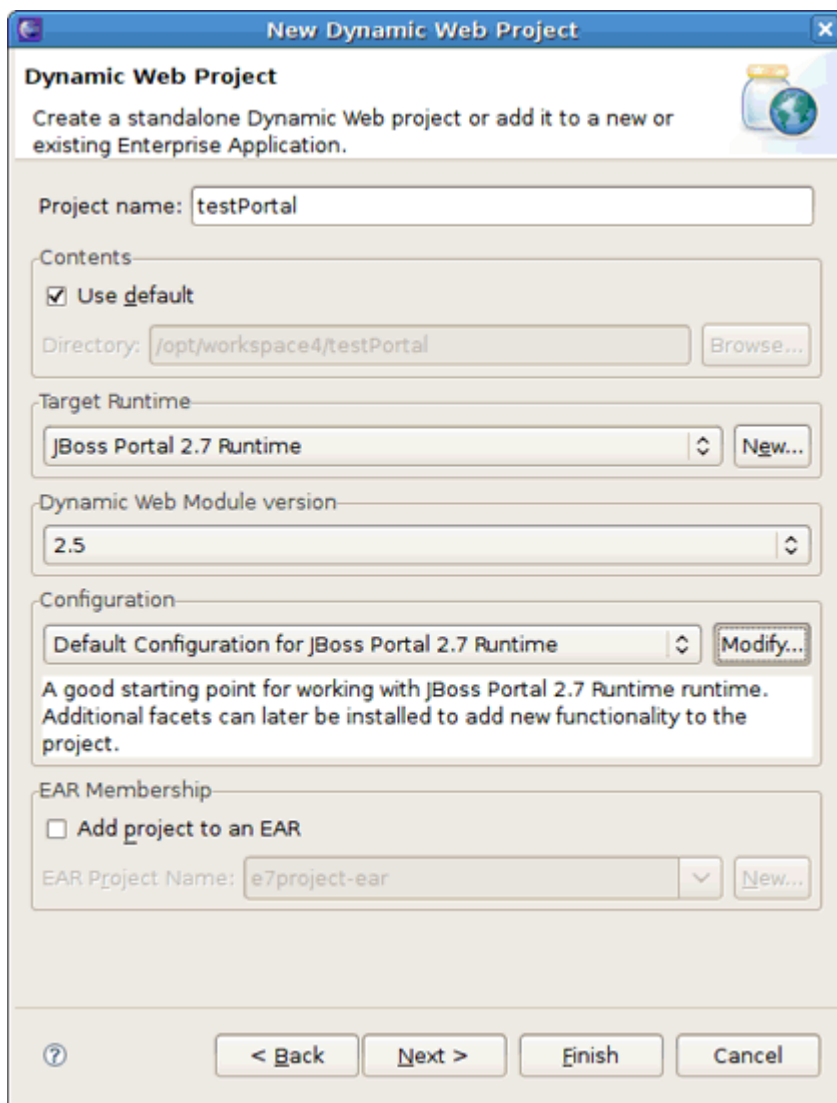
New Dynamic Web Project

Dynamic Web Project

Create a standalone Dynamic Web project or add it to a new or existing Enterprise Application.

Project name: testPortal

Contents

☑ Use default

Directory: /opt/workspace4/testPortal

Browse...

Target Runtime

JBoss Portal 2.7 Runtime

New...

Dynamic Web Module version

2.5

Configuration

Default Configuration for JBoss Portal 2.7 Runtime

Modify...

A good starting point for working with JBoss Portal 2.7 Runtime runtime. Additional facets can later be installed to add new functionality to the project.

EAR Membership

☐ Add project to an EAR

EAR Project Name: e7project-ear

New...

< Back

Next >

Finish

Cancel